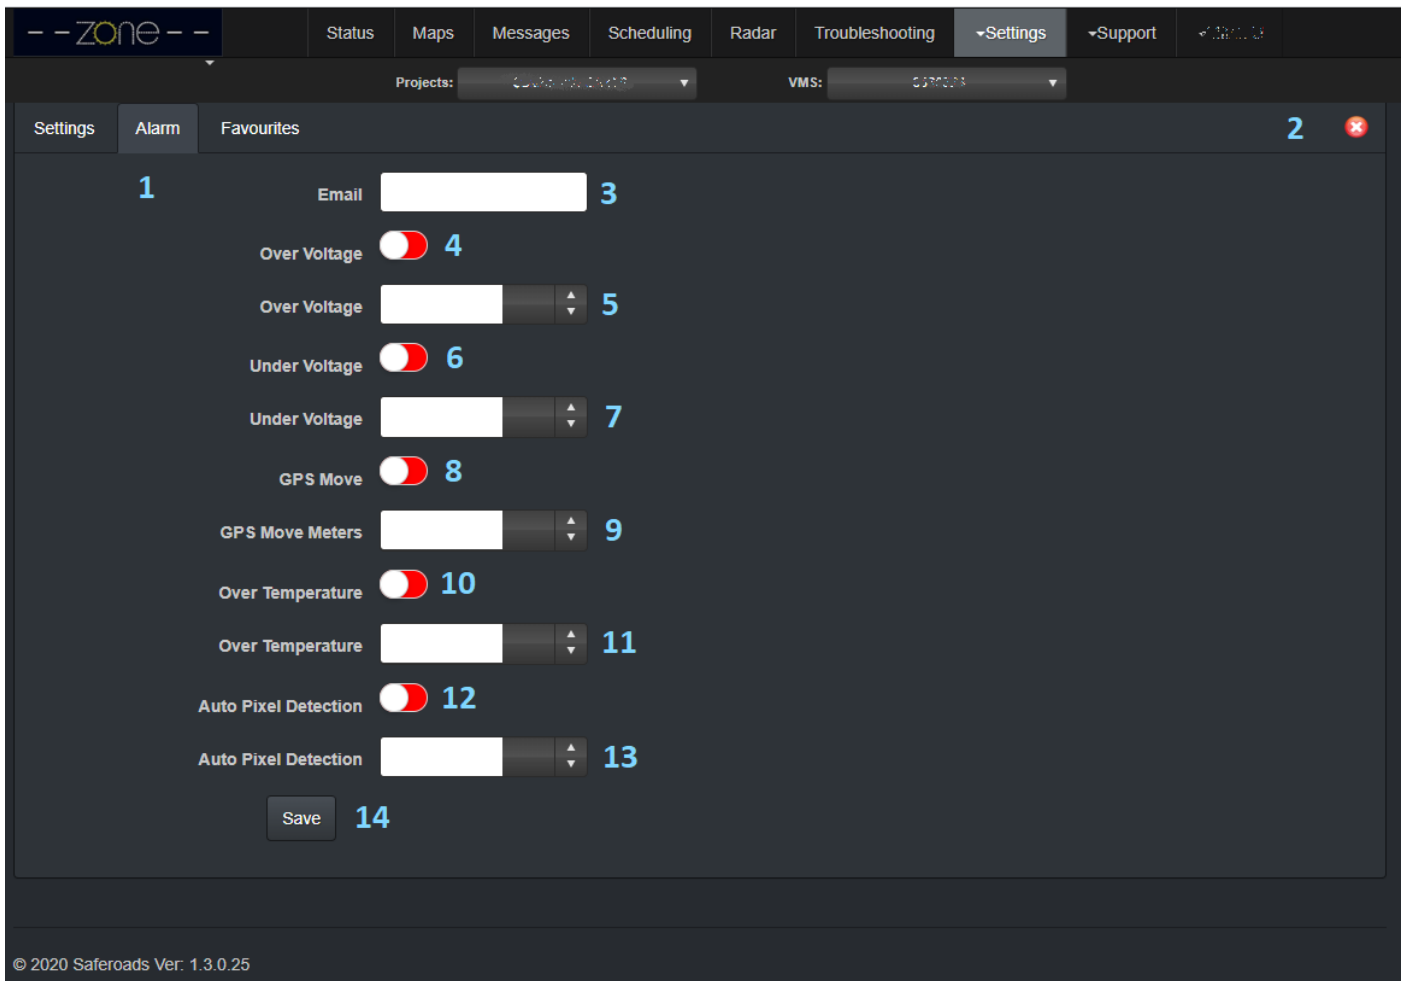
- - zone - -

Status | Maps | Messages | Scheduling | Radar | Troubleshooting | Settings | Support | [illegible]

Projects: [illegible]
VMS: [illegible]

Settings | Alarm | Favourites

2

1

Email 3

Over Voltage 4

Over Voltage 5

Under Voltage 6

Under Voltage 7

GPS Move 8

GPS Move Meters 9

Over Temperature 10

Over Temperature 11

Auto Pixel Detection 12

Auto Pixel Detection 13

Save 14

© 2020 Saferoads Ver: 1.3.0.25